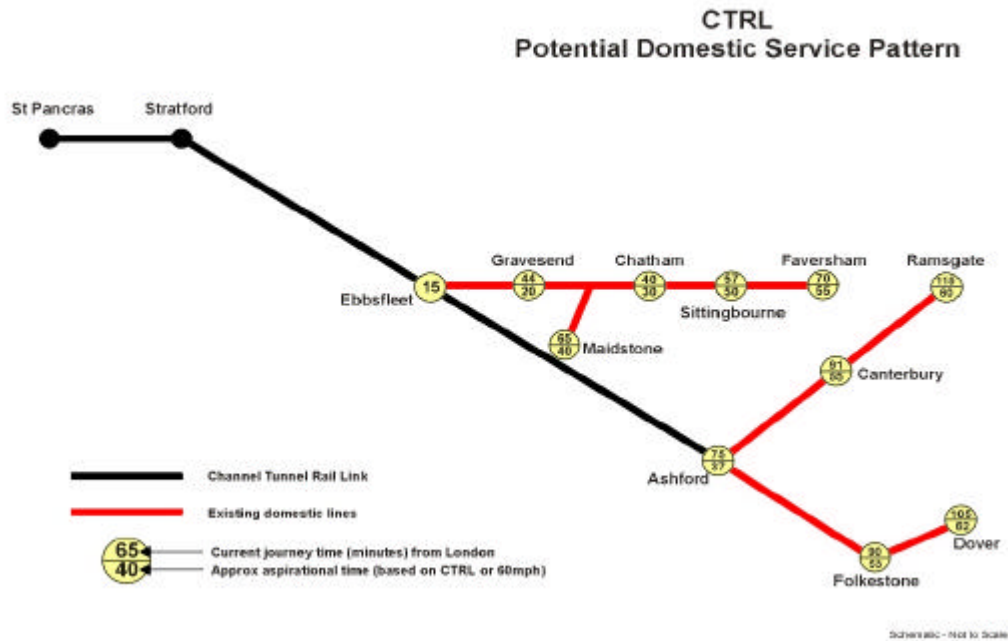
CTRL
Potential Domestic Service Pattern

St Pancras

Stratford

Ebbsfleet 15

Gravesend 44 20

Chatham 40 30

Sittingbourne 57 50

Faversham 70 55

Maidstone 65 40

Ramsgate 118 80

Canterbury 91 60

Ashford 75 37

Folkestone 90 55

Dover 105 62

Channel Tunnel Rail Link

Existing domestic lines

65 Current journey time (minutes) from London

40 Approx aspirational time (based on CTRL or 60mph)

Schematic - Not to Scale